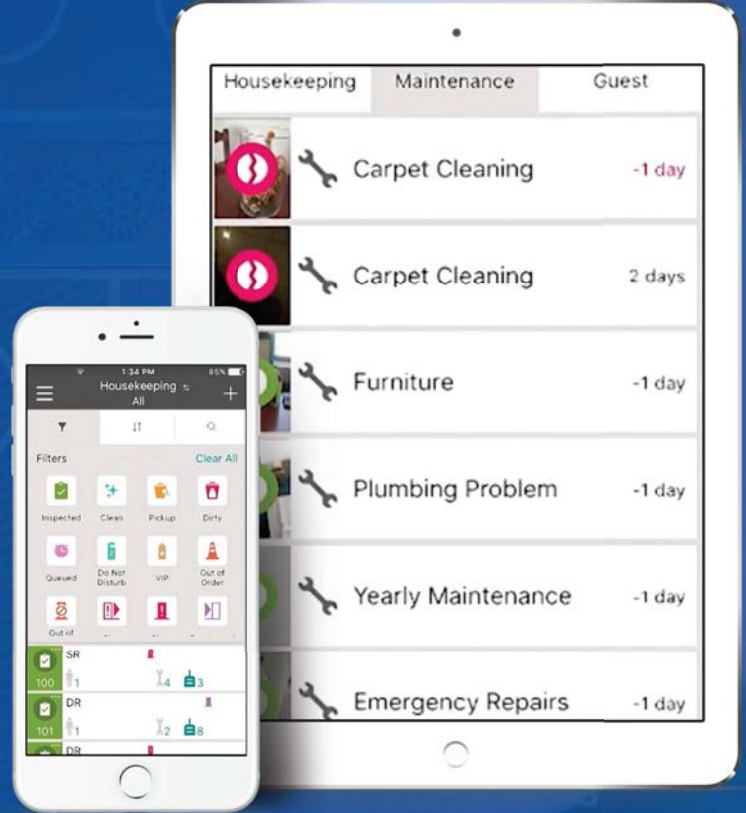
Housekeeping | Maintenance | Guest

Carpet Cleaning -1 day

Carpet Cleaning 2 days

Furniture -1 day

Plumbing Problem -1 day

Yearly Maintenance -1 day

Emergency Repairs -1 day

1:34 PM 85%

Housekeeping All

+

Filters Clear All

Inspected Clean Pickup Dirty

Queued Do Not Disturb VIP Out of Order

Out of

SR
100 1 4 3

DR
101 1 2 8

DR